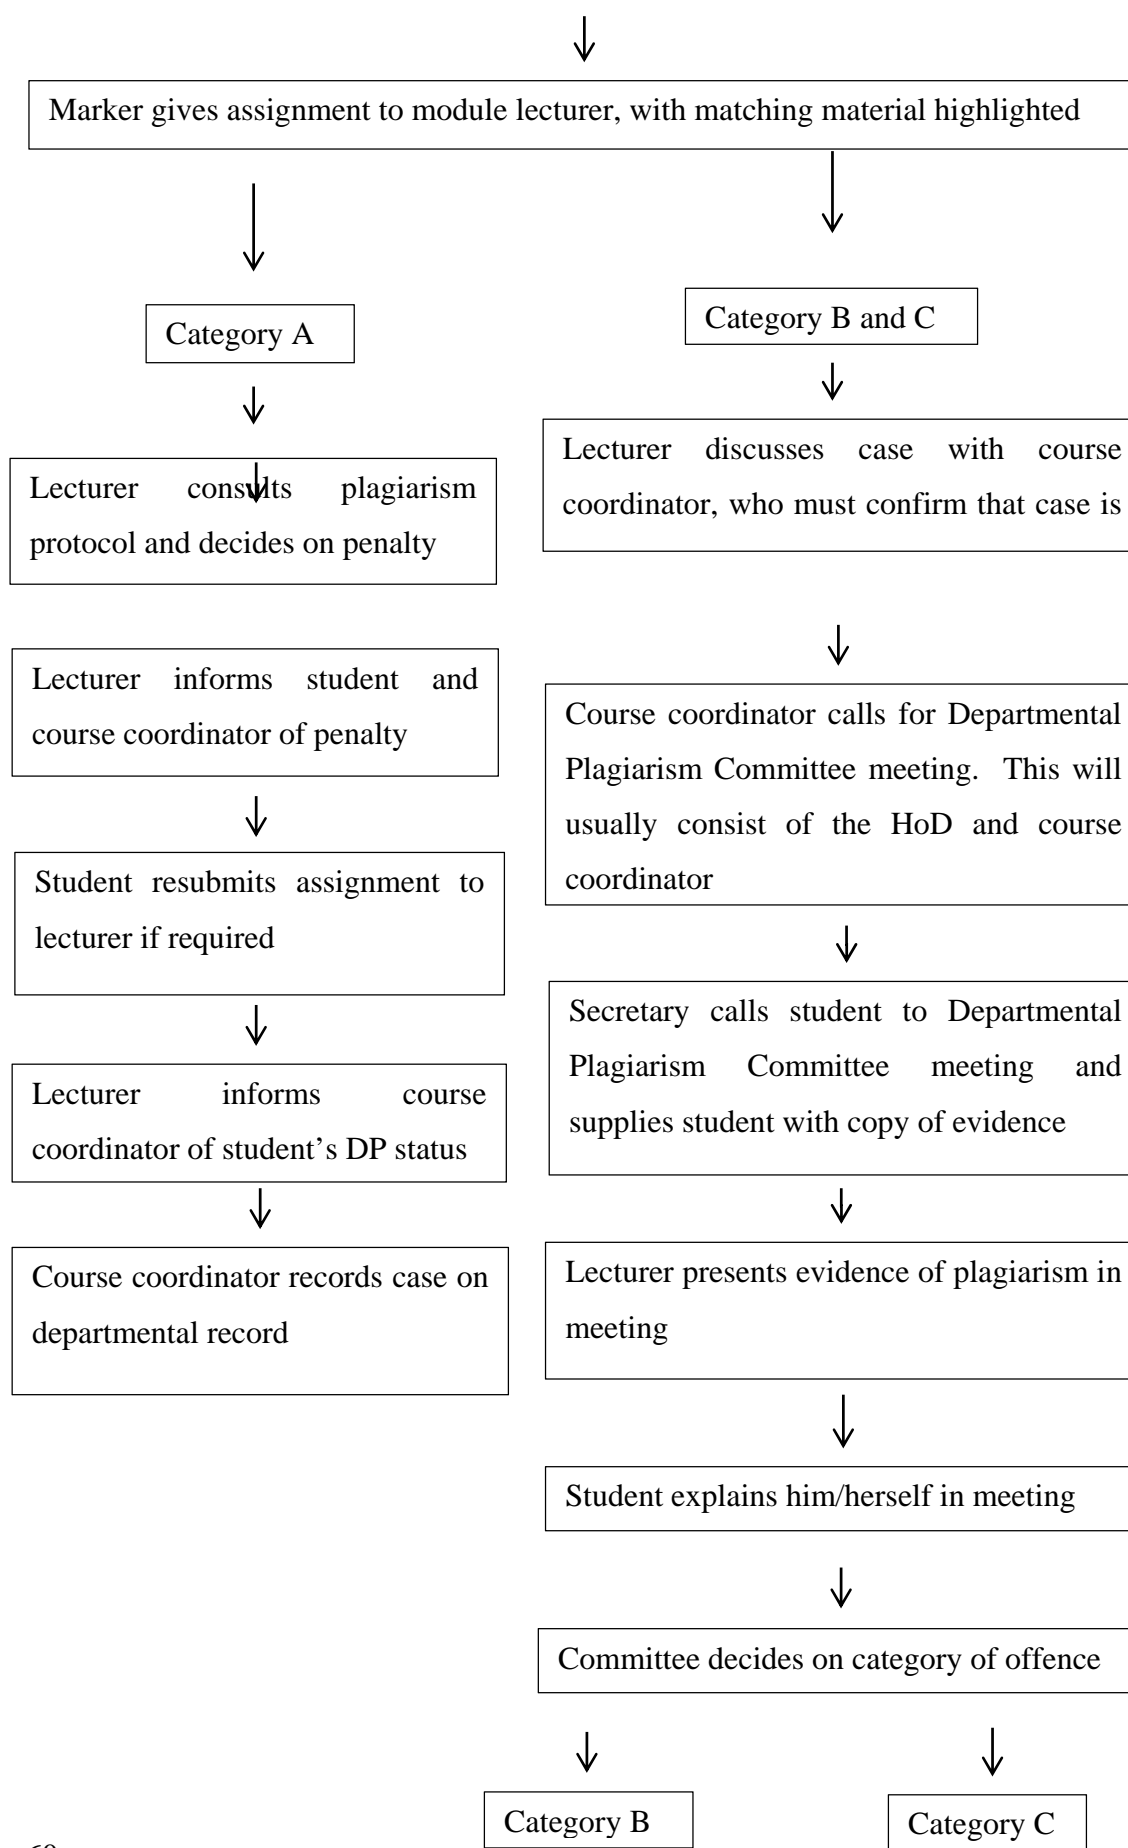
Marker gives assignment to module lecturer, with matching material highlighted

Category A

Lecturer consults plagiarism protocol and decides on penalty

Lecturer informs student and course coordinator of penalty

Student resubmits assignment to lecturer if required

Lecturer informs course coordinator of student's DP status

Course coordinator records case on departmental record

Category B and C

Lecturer discusses case with course coordinator, who must confirm that case is

Course coordinator calls for Departmental Plagiarism Committee meeting. This will usually consist of the HoD and course coordinator

Secretary calls student to Departmental Plagiarism Committee meeting and supplies student with copy of evidence

Lecturer presents evidence of plagiarism in meeting

Student explains him/herself in meeting

Committee decides on category of offence

Category B

Category C

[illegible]